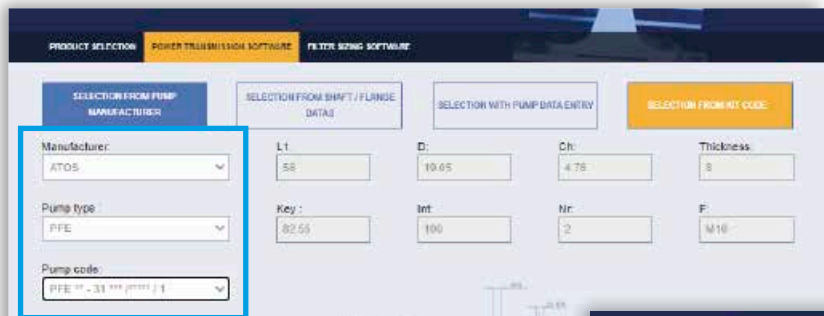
PRODUCT SELECTION POWER TRANSMISSION SOFTWARE FILTER SIZING SOFTWARE

SELECTION FROM PUMP MANUFACTURER

SELECTION FROM SHAFT / FLANGE DATAS

SELECTION WITH PUMP DATA ENTRY

SELECTION FROM KIT CODE

Manufacturer:
ATOS

Pump type :
PFE

Pump code:
PFE ** - 31 *** /**** / 1

L1:
56

D:
19.05

Ch:
4.76

Thickness:
8

Key :
82.55

Int:
100

Nr:
2

F:
M10